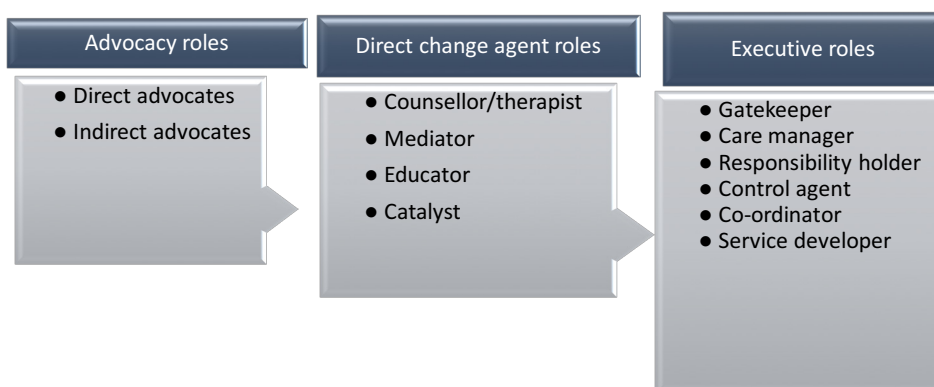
Advocacy roles

- Direct advocates
- Indirect advocates

Direct change agent roles

- Counsellor/therapist
- Mediator
- Educator
- Catalyst

Executive roles

- Gatekeeper
- Care manager
- Responsibility holder
- Control agent
- Co-ordinator
- Service developer